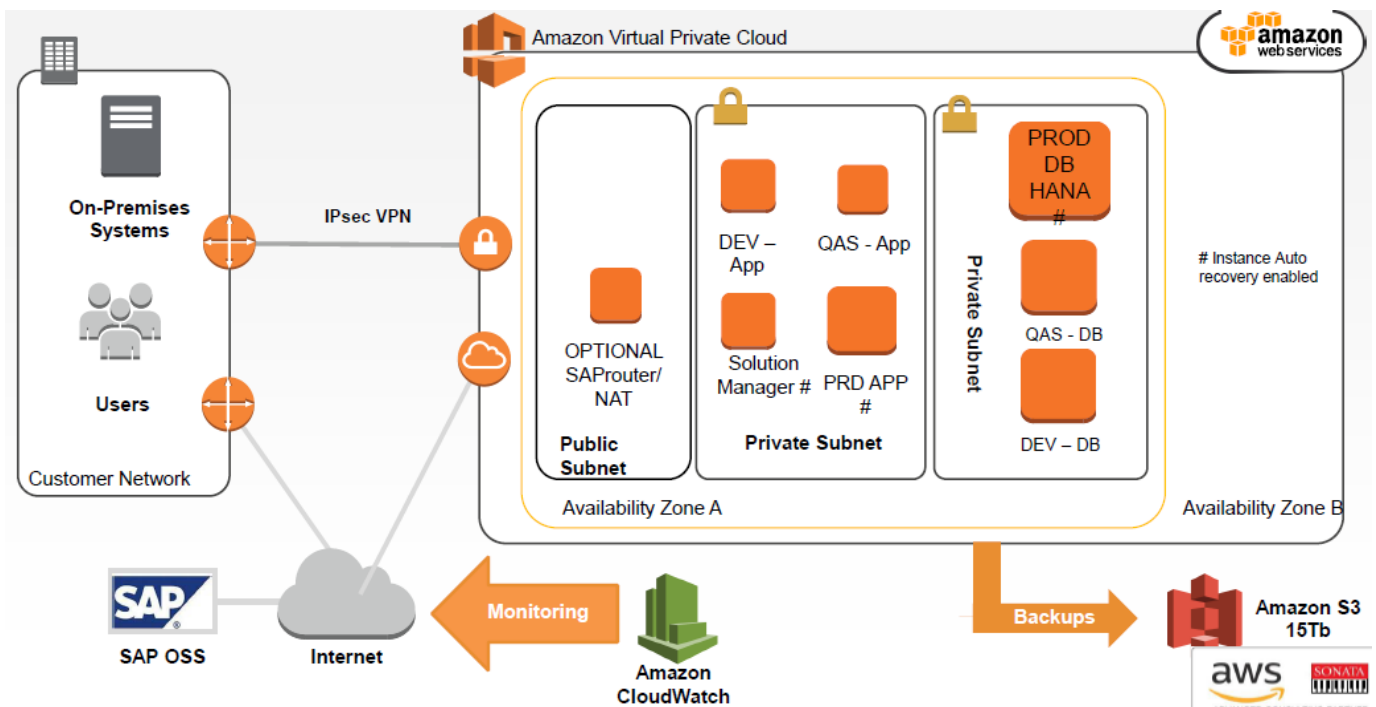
Amazon Virtual Private Cloud

amazon web services

On-Premises Systems

IPsec VPN

Users

Customer Network

OPTIONAL SAProuter/ NAT

Public Subnet

DEV – App

QAS - App

Solution Manager #

PRD APP #

Private Subnet

PROD DB HANA #

QAS - DB

DEV – DB

Private Subnet

# Instance Auto recovery enabled

Availability Zone A

Availability Zone B

SAP

SAP OSS

Internet

Monitoring

Amazon CloudWatch

Backups

Amazon S3 15Tb

aws

SONATA